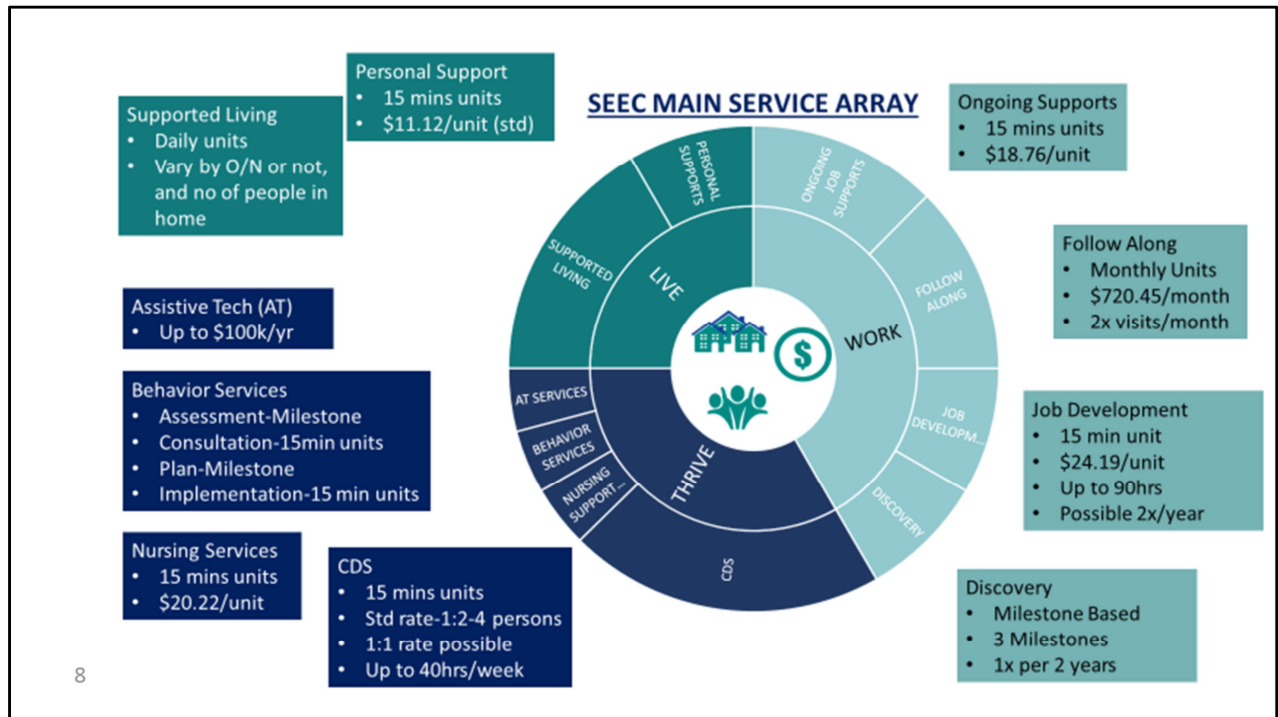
Supported Living
- Daily units
- Vary by O/N or not, and no of people in home

Personal Support
- 15 mins units
- $11.12/unit (std)

SEEC MAIN SERVICE ARRAY

Ongoing Supports
- 15 mins units
- $18.76/unit

PERSONAL SUPPORTS

ONGOING JOB SUPPORTS

SUPPORTED LIVING

LIVE

FOLLOW ALONG

WORK

Follow Along
- Monthly Units
- $720.45/month
- 2x visits/month

Assistive Tech (AT)
- Up to $100k/yr

Behavior Services
- Assessment-Milestone
- Consultation-15min units
- Plan-Milestone
- Implementation-15 min units

AT SERVICES

BEHAVIOR SERVICES

NURSING SUPPORT...

THRIVE

JOB DEVELOPM...

DISCOVERY

CDS

Job Development
- 15 min unit
- $24.19/unit
- Up to 90hrs
- Possible 2x/year

Nursing Services
- 15 mins units
- $20.22/unit

CDS
- 15 mins units
- Std rate-1:2-4 persons
- 1:1 rate possible
- Up to 40hrs/week

Discovery
- Milestone Based
- 3 Milestones
- 1x per 2 years

8